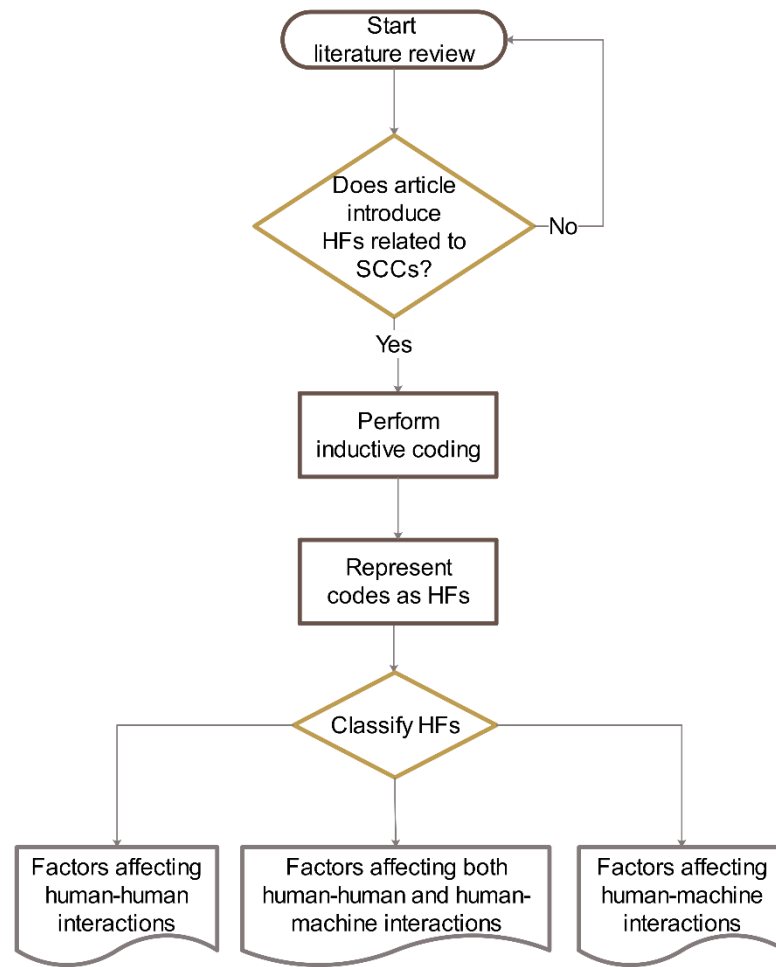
Start literature review

Does article introduce HFs related to SCCs?

No

Yes

Perform inductive coding

Represent codes as HFs

Classify HFs

Factors affecting human-human interactions

Factors affecting both human-human and human-machine interactions

Factors affecting human-machine interactions